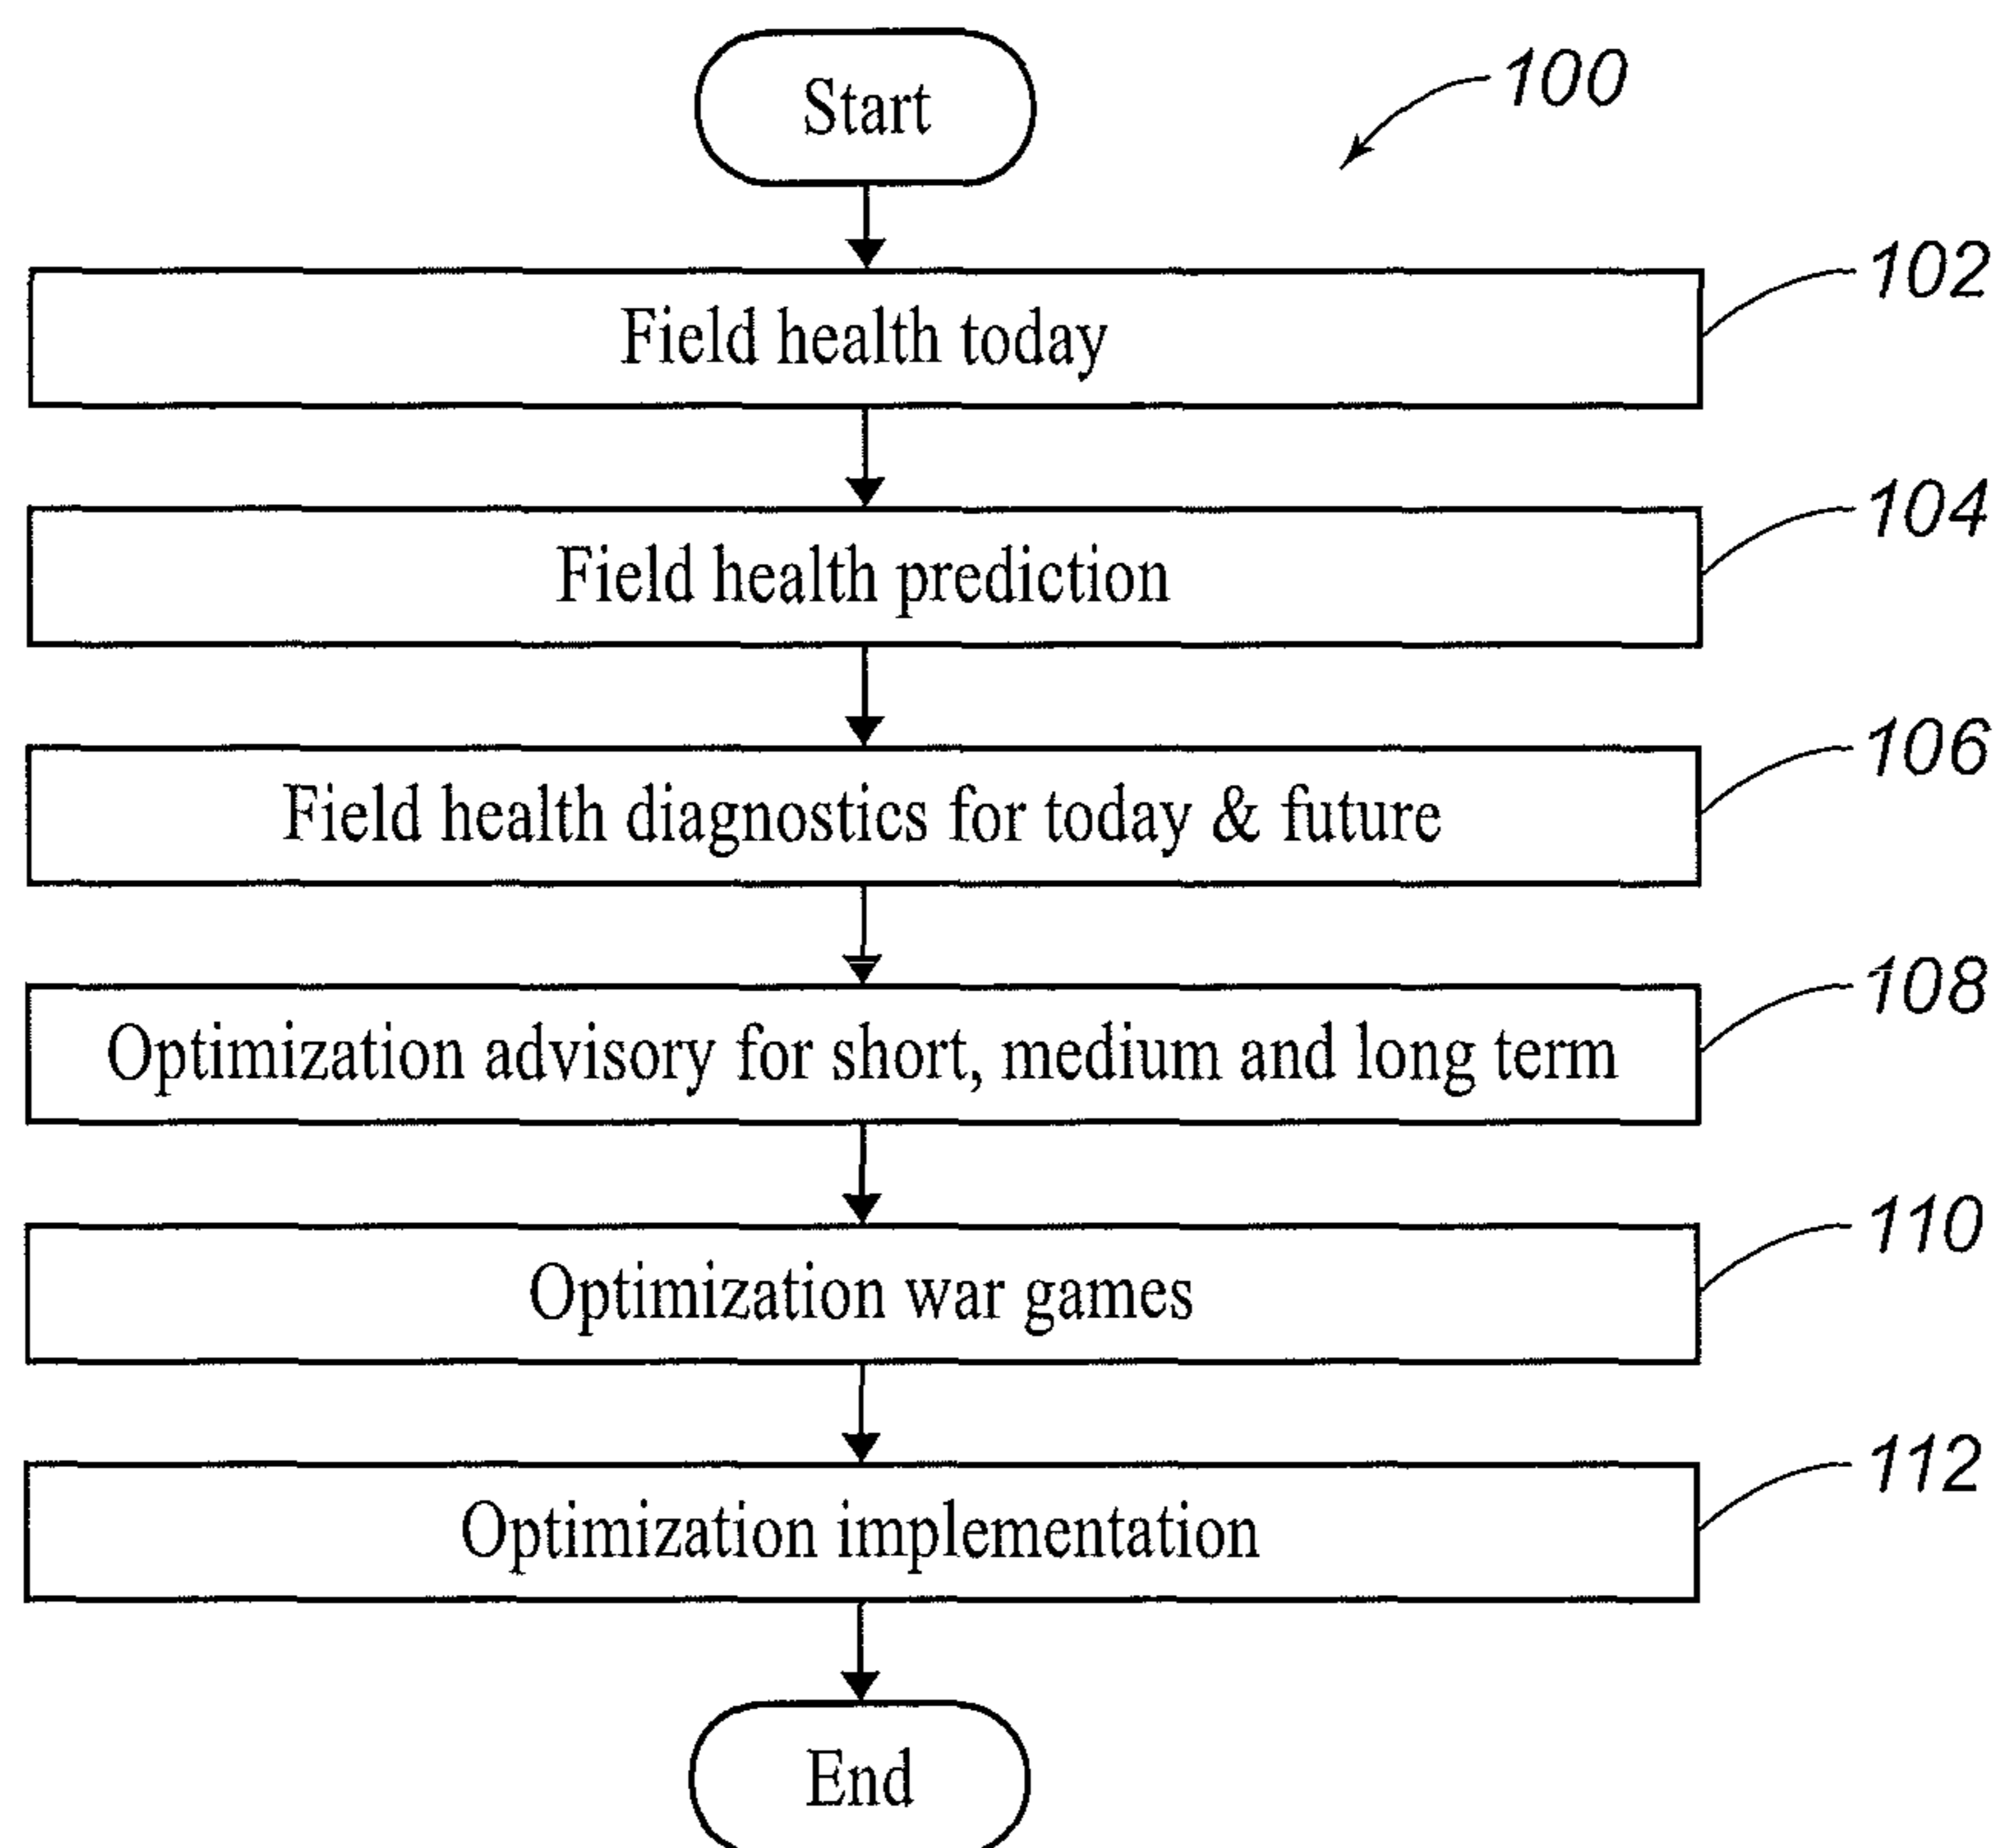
Start

100

Field health today

102

Field health prediction

104

Field health diagnostics for today & future

106

Optimization advisory for short, medium and long term

108

Optimization war games

110

Optimization implementation

112

End